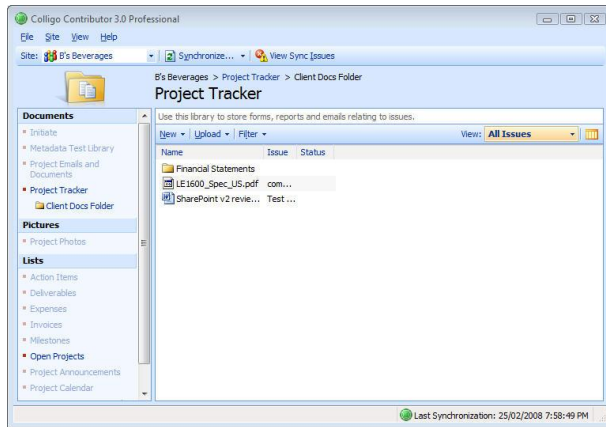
Colligo Contributor 3.0 Professional

File Site View Help

Site: B's Beverages | Synchronize... | View Sync Issues

B's Beverages > Project Tracker > Client Docs Folder

Project Tracker

Documents
- Initiate
- Metadata Test Library
- Project Emails and Documents
- Project Tracker
Client Docs Folder

Pictures
- Project Photos

Lists
- Action Items
- Deliverables
- Expenses
- Invoices
- Milestones
- Open Projects
- Project Announcements
- Project Calendar

Use this library to store forms, reports and emails relating to issues.

New | Upload | Filter | View: All Issues

| Name | Issue | Status |
|---|---|---|
| Financial Statements | | |
| LE1600_Spec_US.pdf | com... | |
| SharePoint v2 revie... | Test ... | |

Last Synchronization: 25/02/2008 7:58:49 PM